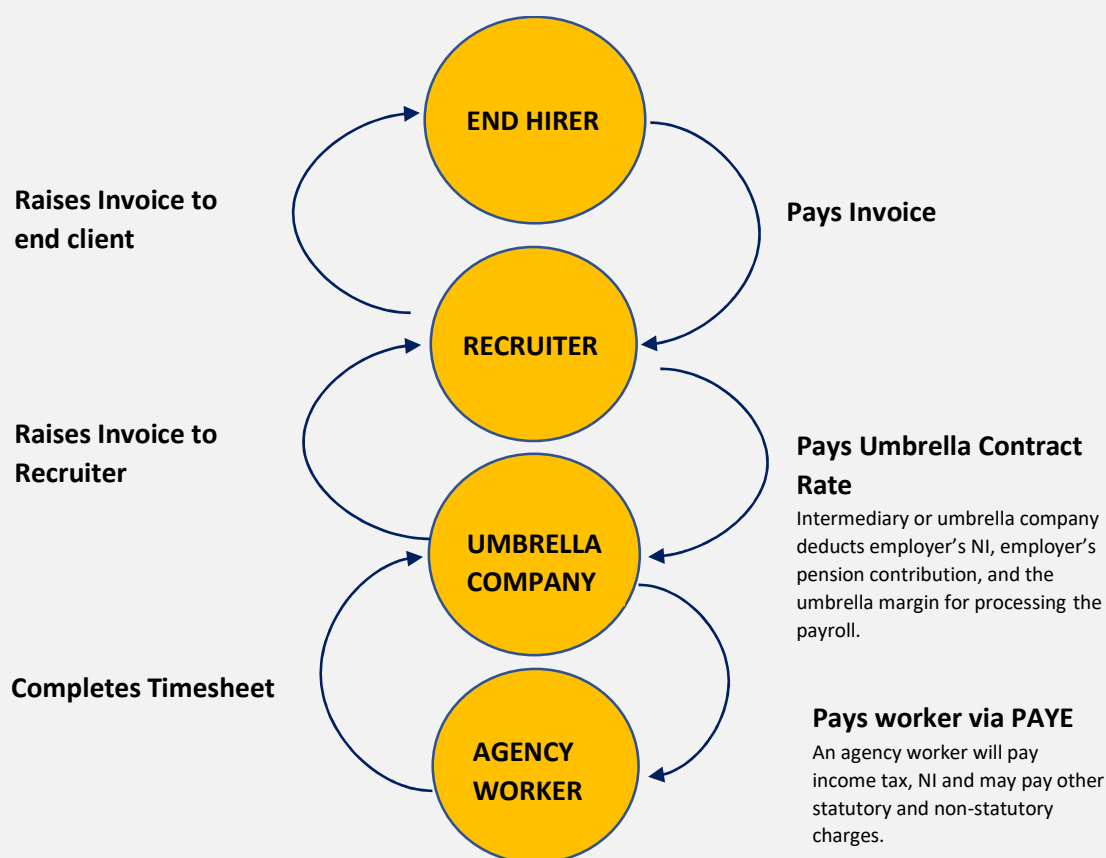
END HIRER

Raises Invoice to end client

Pays Invoice

RECRUITER

Raises Invoice to Recruiter

Pays Umbrella Contract Rate

Intermediary or umbrella company deducts employer's NI, employer's pension contribution, and the umbrella margin for processing the payroll.

UMBRELLA COMPANY

Completes Timesheet

Pays worker via PAYE

An agency worker will pay income tax, NI and may pay other statutory and non-statutory charges.

AGENCY WORKER